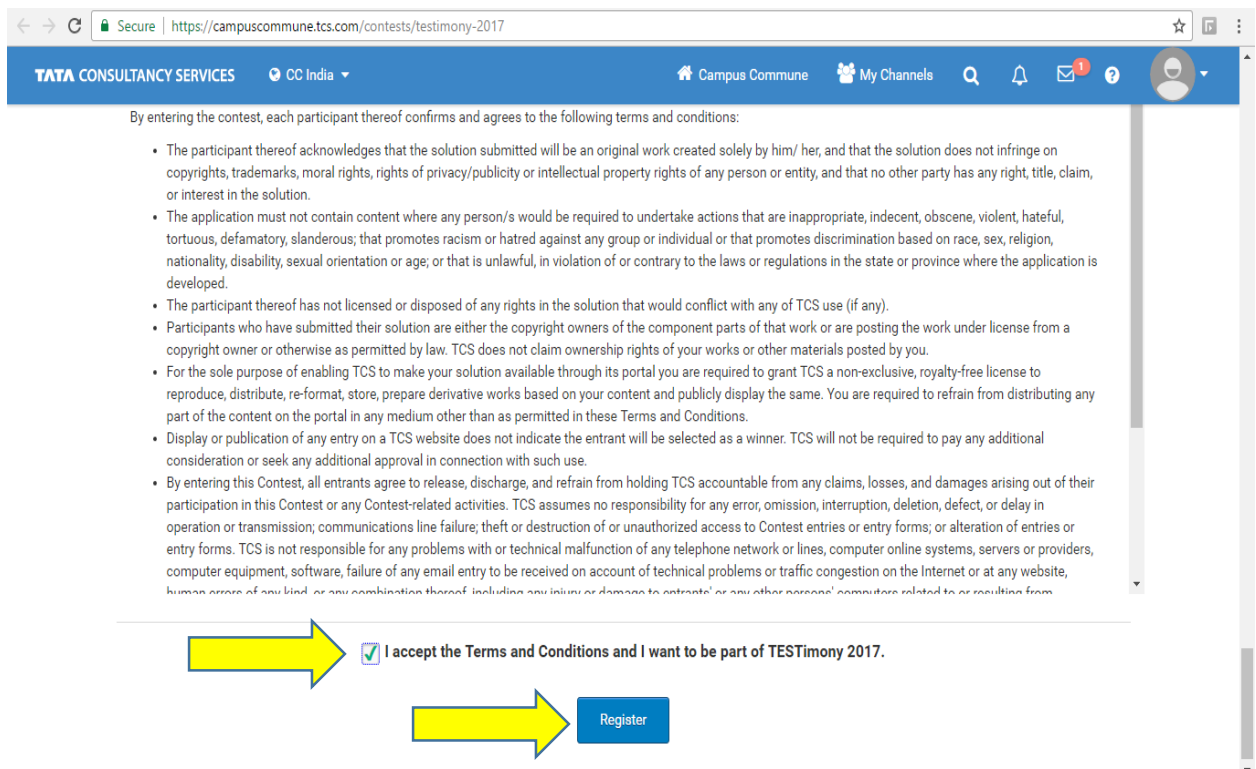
Secure | https://campuscommune.tcs.com/contests/testimony-2017

TATA CONSULTANCY SERVICES CC India Campus Commune My Channels 1

By entering the contest, each participant thereof confirms and agrees to the following terms and conditions:

- The participant thereof acknowledges that the solution submitted will be an original work created solely by him/ her, and that the solution does not infringe on copyrights, trademarks, moral rights, rights of privacy/publicity or intellectual property rights of any person or entity, and that no other party has any right, title, claim, or interest in the solution.
- The application must not contain content where any person/s would be required to undertake actions that are inappropriate, indecent, obscene, violent, hateful, tortuous, defamatory, slanderous; that promotes racism or hatred against any group or individual or that promotes discrimination based on race, sex, religion, nationality, disability, sexual orientation or age; or that is unlawful, in violation of or contrary to the laws or regulations in the state or province where the application is developed.
- The participant thereof has not licensed or disposed of any rights in the solution that would conflict with any of TCS use (if any).
- Participants who have submitted their solution are either the copyright owners of the component parts of that work or are posting the work under license from a copyright owner or otherwise as permitted by law. TCS does not claim ownership rights of your works or other materials posted by you.
- For the sole purpose of enabling TCS to make your solution available through its portal you are required to grant TCS a non-exclusive, royalty-free license to reproduce, distribute, re-format, store, prepare derivative works based on your content and publicly display the same. You are required to refrain from distributing any part of the content on the portal in any medium other than as permitted in these Terms and Conditions.
- Display or publication of any entry on a TCS website does not indicate the entrant will be selected as a winner. TCS will not be required to pay any additional consideration or seek any additional approval in connection with such use.
- By entering this Contest, all entrants agree to release, discharge, and refrain from holding TCS accountable from any claims, losses, and damages arising out of their participation in this Contest or any Contest-related activities. TCS assumes no responsibility for any error, omission, interruption, deletion, defect, or delay in operation or transmission; communications line failure; theft or destruction of or unauthorized access to Contest entries or entry forms; or alteration of entries or entry forms. TCS is not responsible for any problems with or technical malfunction of any telephone network or lines, computer online systems, servers or providers, computer equipment, software, failure of any email entry to be received on account of technical problems or traffic congestion on the Internet or at any website, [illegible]

I accept the Terms and Conditions and I want to be part of TESTimony 2017.

Register